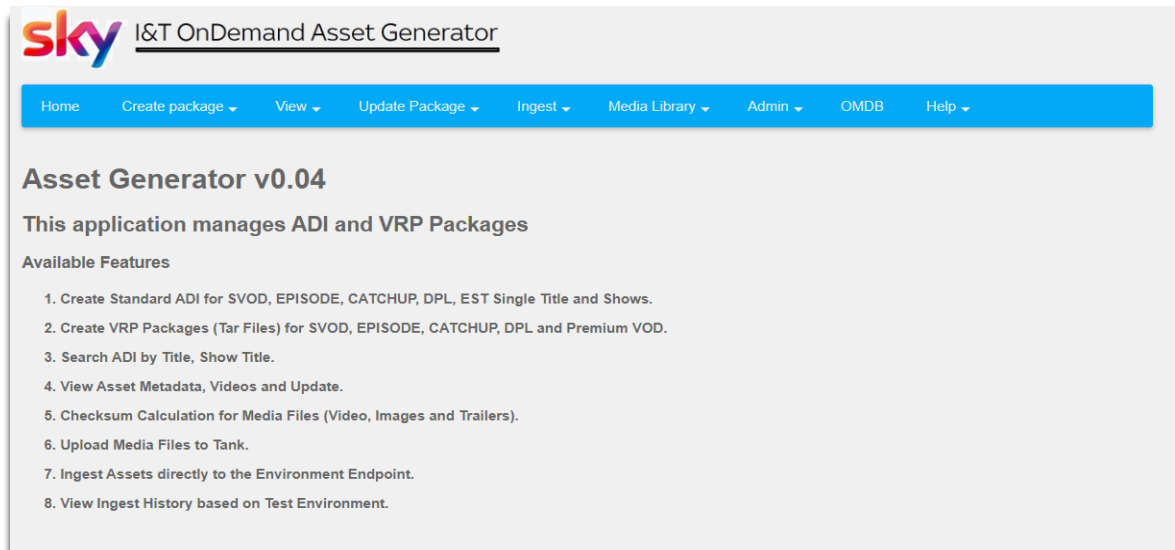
sky I&T OnDemand Asset Generator

Home Create package View Update Package Ingest Media Library Admin OMDB Help

Asset Generator v0.04

This application manages ADI and VRP Packages

Available Features

1. Create Standard ADI for SVOD, EPISODE, CATCHUP, DPL, EST Single Title and Shows.
2. Create VRP Packages (Tar Files) for SVOD, EPISODE, CATCHUP, DPL and Premium VOD.
3. Search ADI by Title, Show Title.
4. View Asset Metadata, Videos and Update.
5. Checksum Calculation for Media Files (Video, Images and Trailers).
6. Upload Media Files to Tank.
7. Ingest Assets directly to the Environment Endpoint.
8. View Ingest History based on Test Environment.